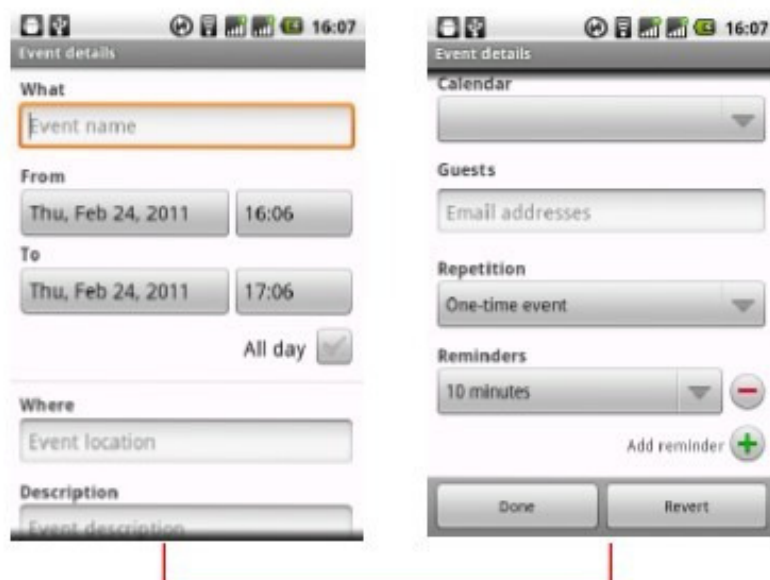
16:07
Event details
What
Event name
From
Thu, Feb 24, 2011
16:06
To
Thu, Feb 24, 2011
17:06
All day
Where
Event location
Description
Event description

16:07
Event details
Calendar
Guests
Email addresses
Repetition
One-time event
Reminders
10 minutes
Add reminder
Done
Revert